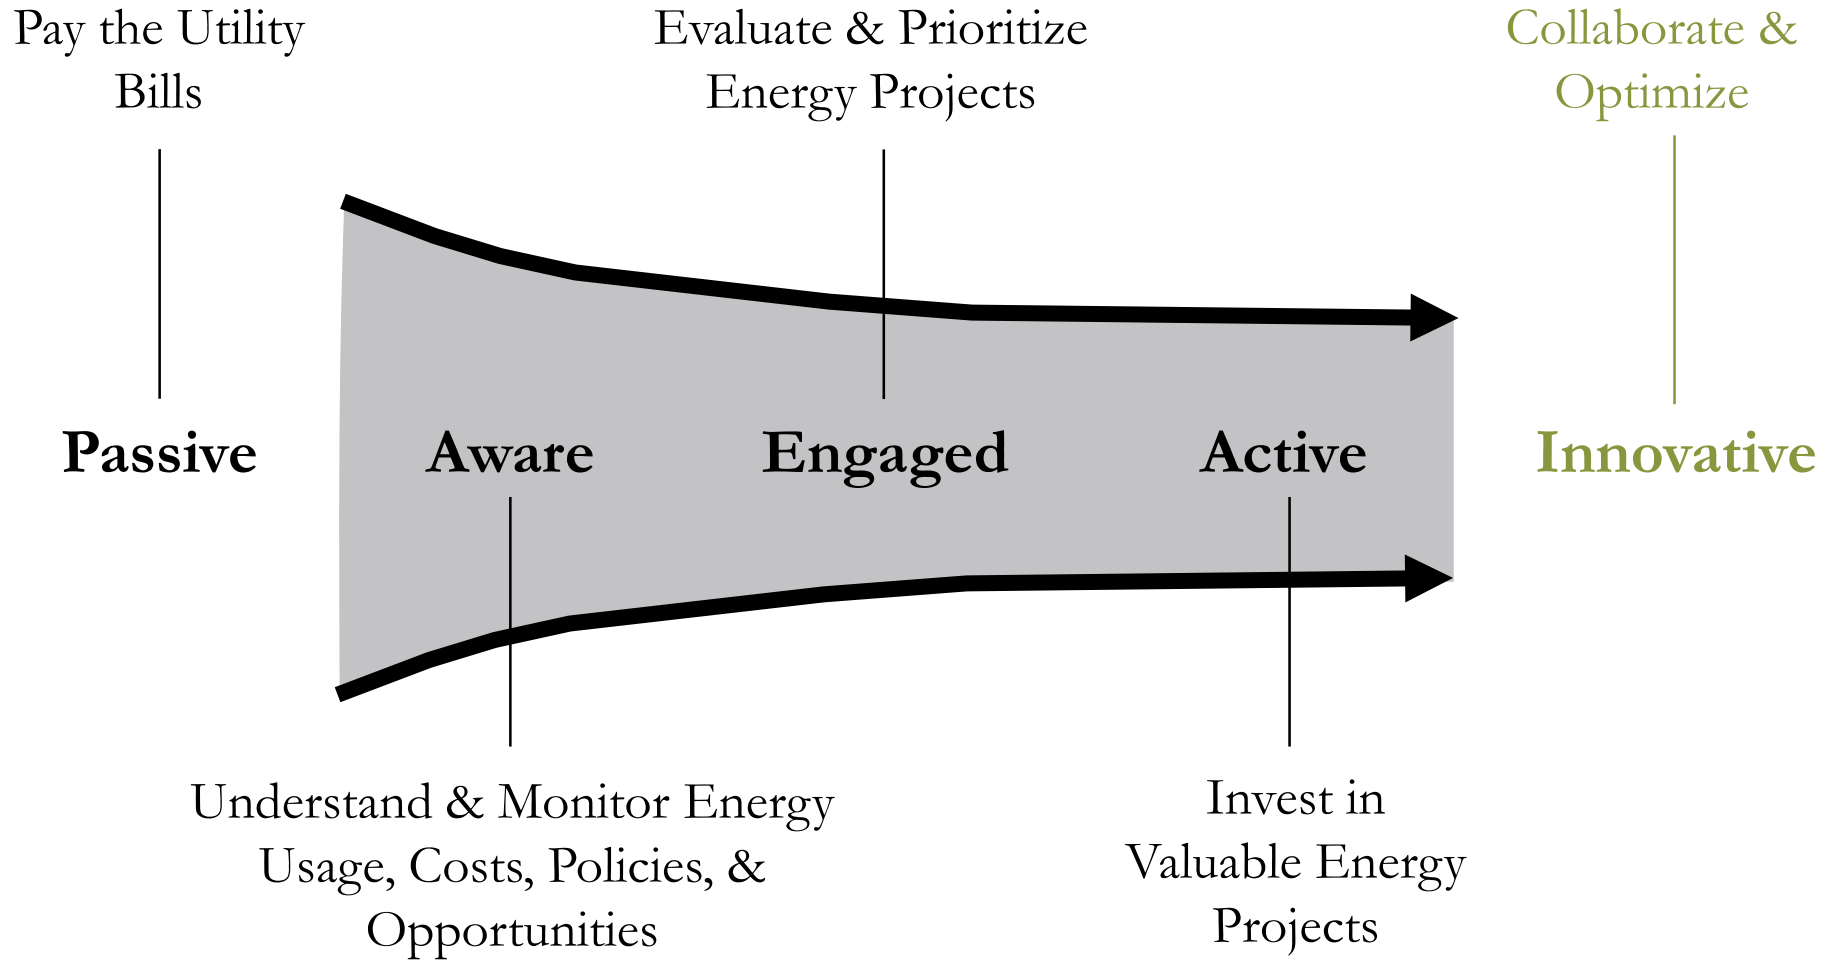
Pay the Utility Bills

Evaluate & Prioritize Energy Projects

Collaborate & Optimize

Passive

Aware

Engaged

Active

Innovative

Understand & Monitor Energy Usage, Costs, Policies, & Opportunities

Invest in Valuable Energy Projects